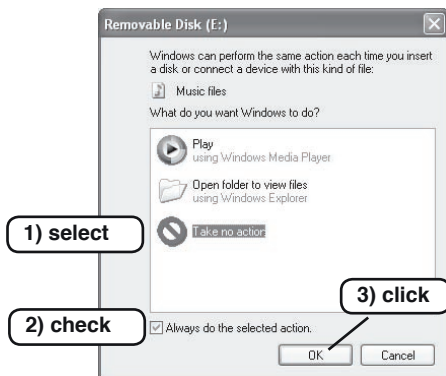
Removable Disk (E:)

Windows can perform the same action each time you insert a disk or connect a device with this kind of file:

Music files

What do you want Windows to do?

Play
using Windows Media Player

Open folder to view files
using Windows Explorer

Take no action

1) select

3) click

2) check

Always do the selected action.

OK

Cancel